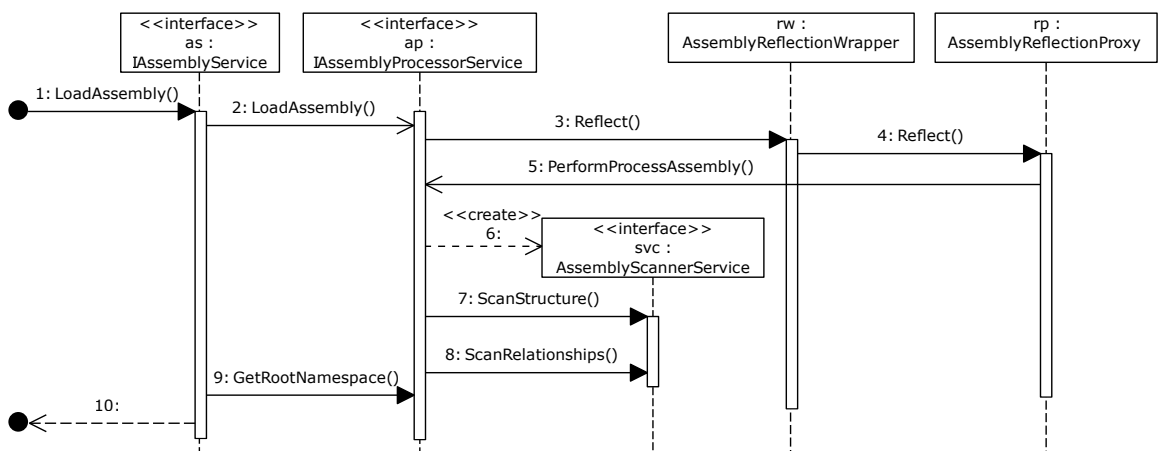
<<interface>>
as :
IAssemblyService

<<interface>>
ap :
IAssemblyProcessorService

rw :
AssemblyReflectionWrapper

rp :
AssemblyReflectionProxy

1: LoadAssembly()

2: LoadAssembly()

3: Reflect()

4: Reflect()

5: PerformProcessAssembly()

<<create>>
6:

<<interface>>
svc :
AssemblyScannerService

7: ScanStructure()

8: ScanRelationships()

9: GetRootNamespace()

10: